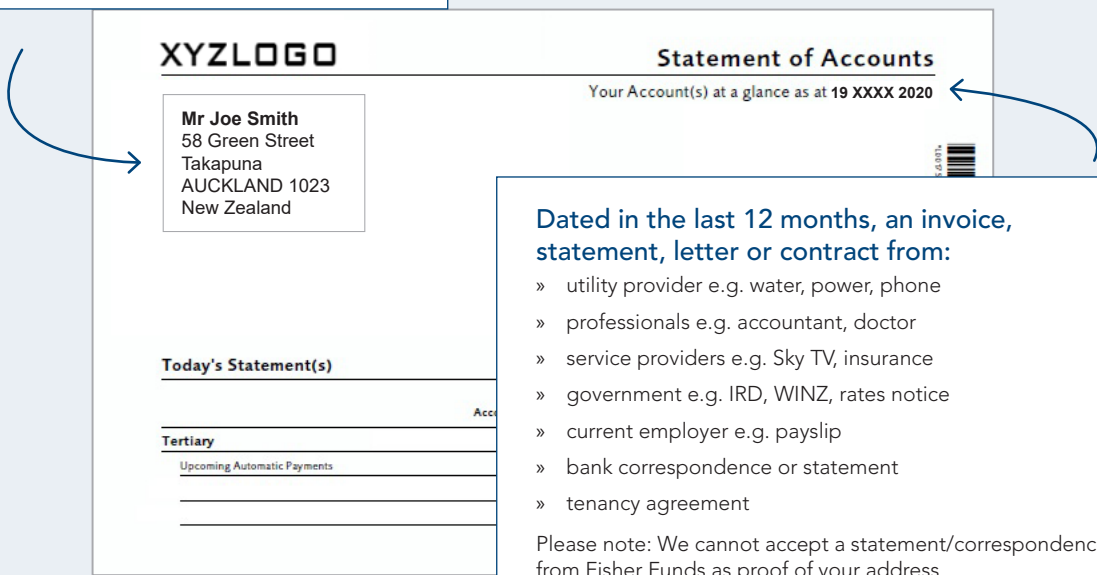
XYZLOGO

Statement of Accounts

Your Account(s) at a glance as at 19 XXXX 2020

Mr Joe Smith
58 Green Street
Takapuna
AUCKLAND 1023
New Zealand

Today's Statement(s)

Acc

Tertiary

Upcoming Automatic Payments

Dated in the last 12 months, an invoice, statement, letter or contract from:

» utility provider e.g. water, power, phone

» professionals e.g. accountant, doctor

» service providers e.g. Sky TV, insurance

» government e.g. IRD, WINZ, rates notice

» current employer e.g. payslip

» bank correspondence or statement

» tenancy agreement

Please note: We cannot accept a statement/correspondenc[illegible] from Fisher Funds as proof of your address